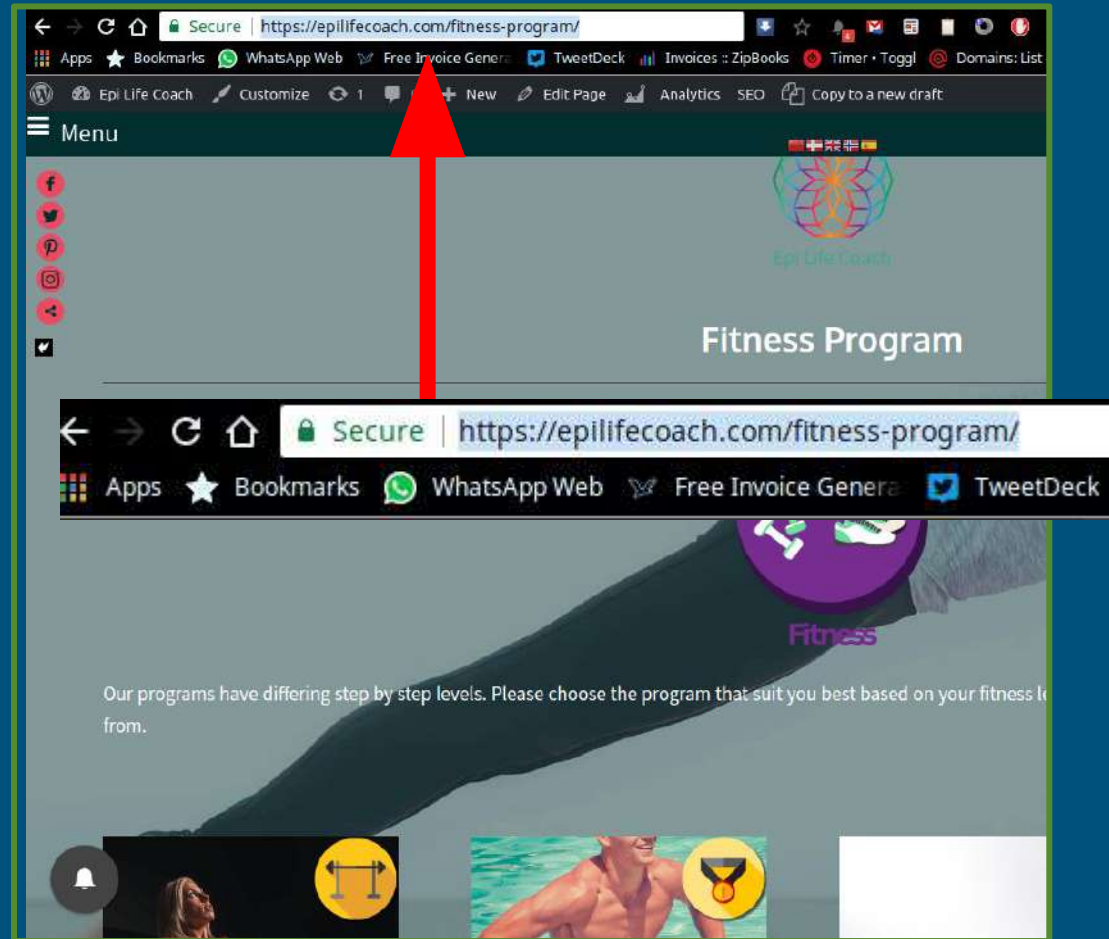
Secure | https://epilifecoach.com/fitness-program/

Apps Bookmarks WhatsApp Web Free Invoice Genera TweetDeck Invoices :: ZipBooks Timer • Toggl Domains: List

Epi Life Coach Customize 1 New Edit Page Analytics SEO Copy to a new draft

Menu

Epi Life Coach

Fitness Program

Secure | https://epilifecoach.com/fitness-program/

Apps Bookmarks WhatsApp Web Free Invoice Genera TweetDeck

Fitness

Our programs have differing step by step levels. Please choose the program that suit you best based on your fitness l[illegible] from.